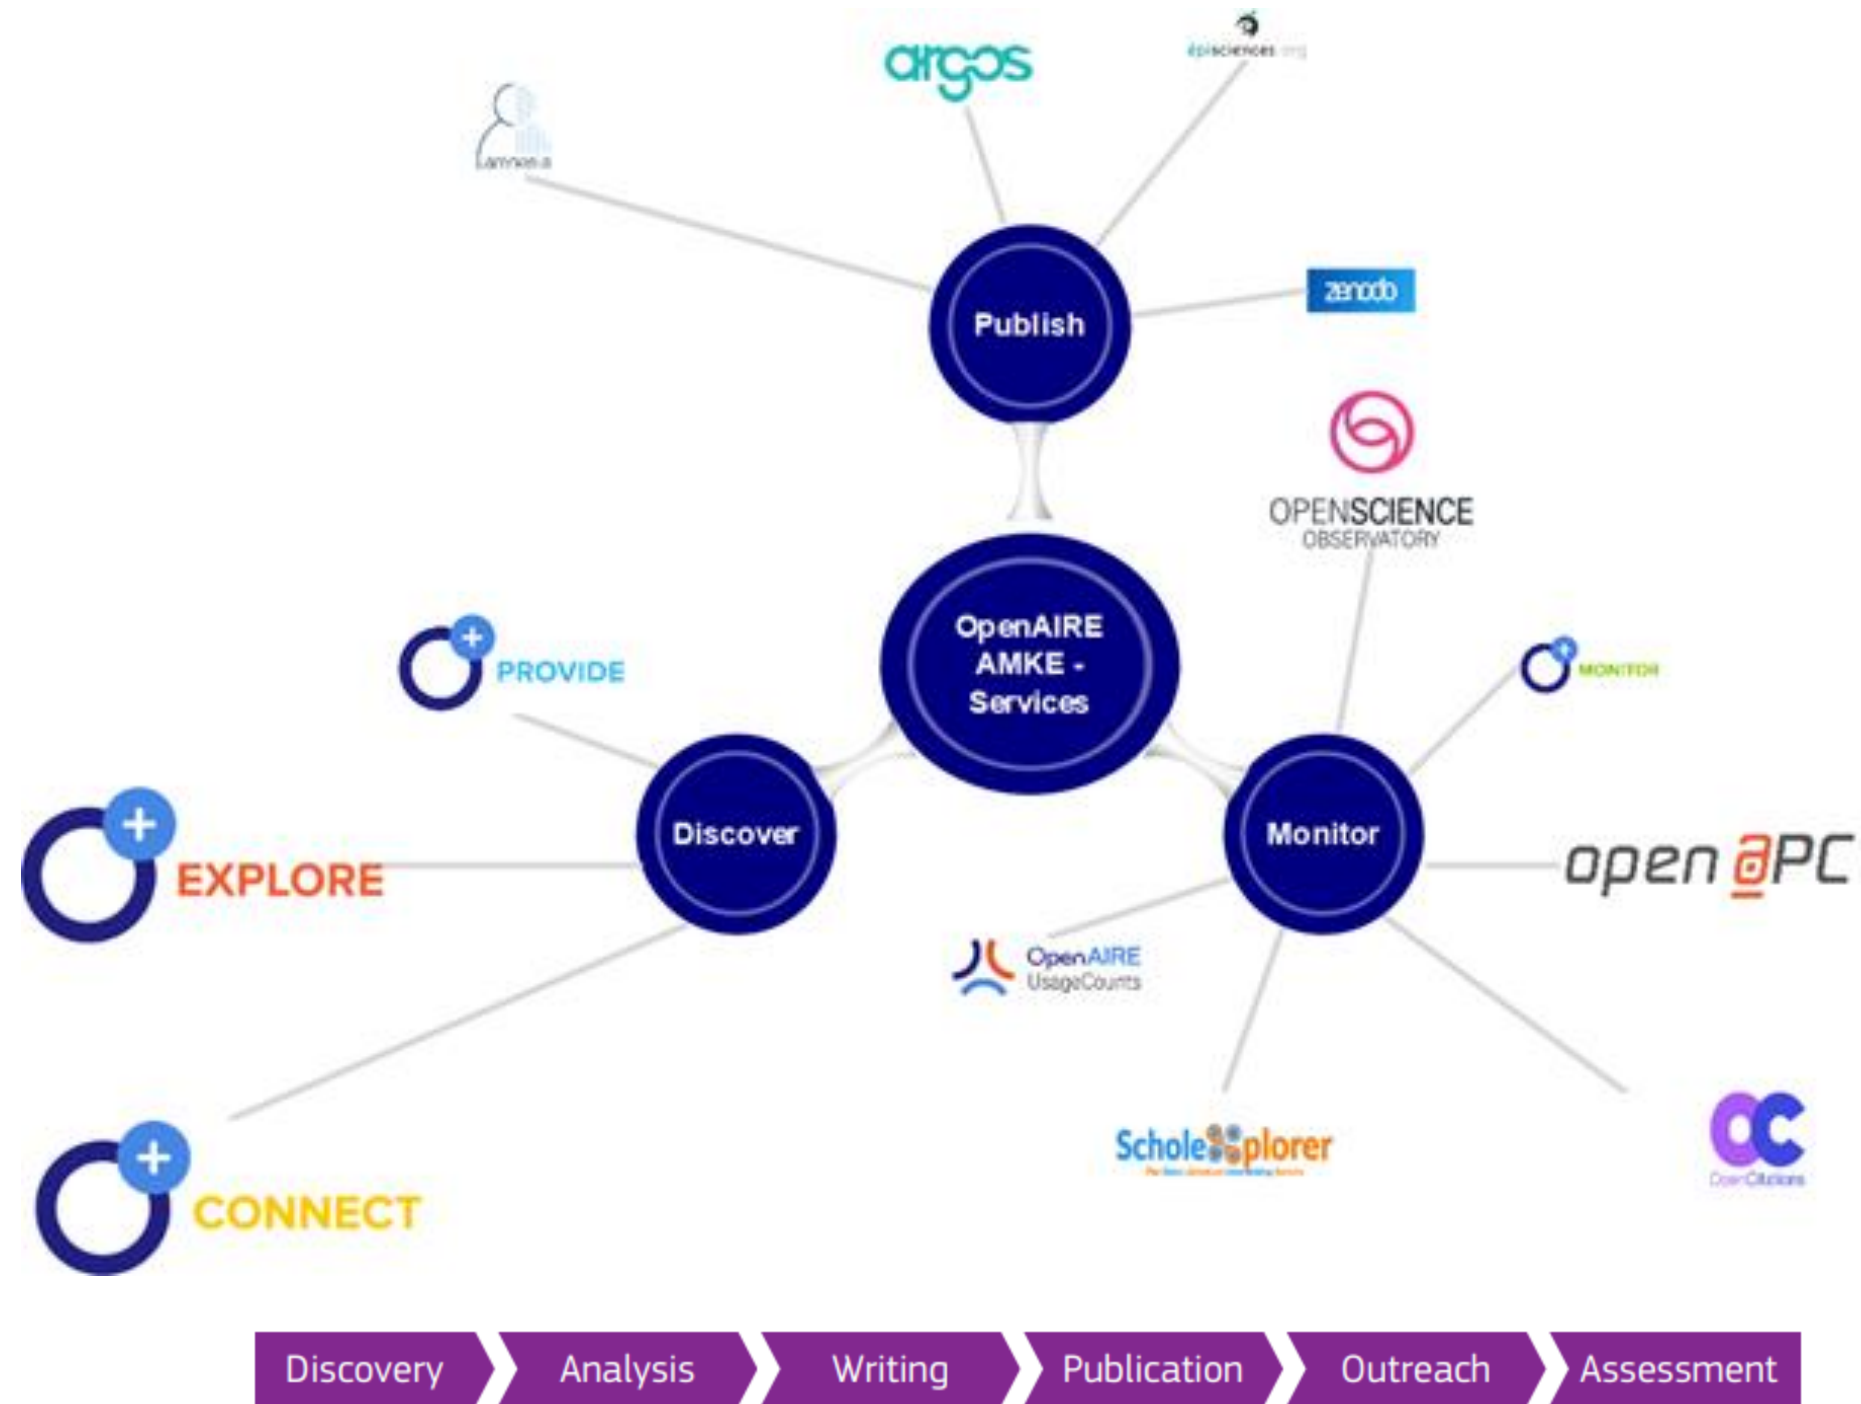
argos

episciences.org

amnesia

Publish

zenodo

OPENSCIENCE
OBSERVATORY

OpenAIRE AMKE - Services

PROVIDE

MONITOR

Discover

Monitor

EXPLORE

open APC

OpenAIRE UsageCounts

ScholeXplorer

OpenCitations

CONNECT

Discovery
Analysis
Writing
Publication
Outreach
Assessment